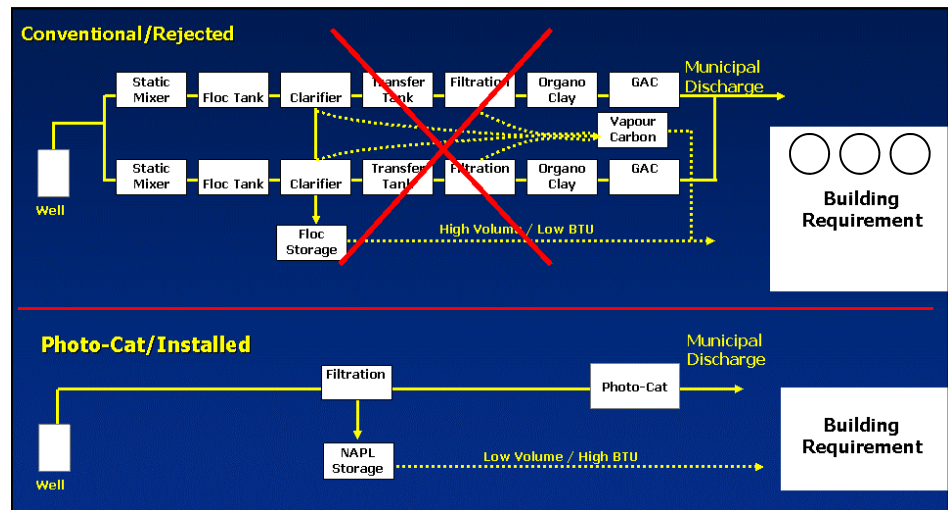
Conventional/Rejected

Static Mixer
Floc Tank
Clarifier
Transfer Tank
Filtration
Organo Clay
GAC
Municipal Discharge

Vapour Carbon

Static Mixer
Floc Tank
Clarifier
Transfer Tank
Filtration
Organo Clay
GAC

Well

Floc Storage
High Volume / Low BTU

Building Requirement

Photo-Cat/Installed

Filtration
Photo-Cat
Municipal Discharge

Well

NAPL Storage
Low Volume / High BTU

Building Requirement